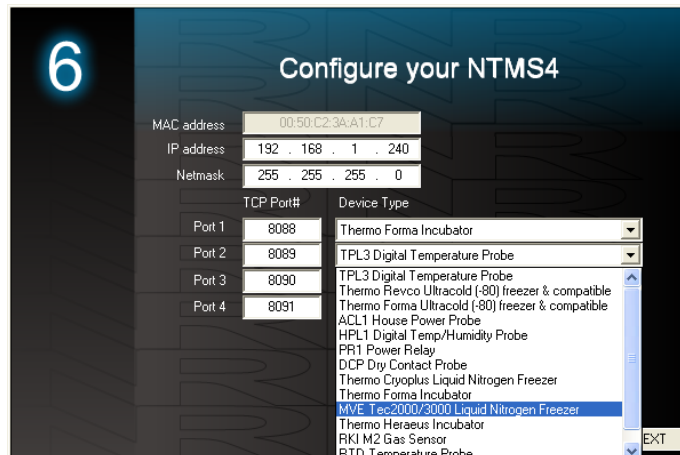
6

Configure your NTMS4

MAC address 00:50:C2:3A:A1:C7
IP address 192 . 168 . 1 . 240
Netmask 255 . 255 . 255 . 0

TCP Port# Device Type

| | TCP Port# | Device Type |
|---|---|---|
| Port 1 | 8088 | Thermo Forma Incubator |
| Port 2 | 8089 | TPL3 Digital Temperature Probe |
| Port 3 | 8090 | |
| Port 4 | 8091 | |

TPL3 Digital Temperature Probe
Thermo Revco Ultracold (-80) freezer & compatible
Thermo Forma Ultracold (-80) freezer & compatible
ACL1 House Power Probe
HPL1 Digital Temp/Humidity Probe
PR1 Power Relay
DCP Dry Contact Probe
Thermo Cryoplus Liquid Nitrogen Freezer
Thermo Forma Incubator
MVE Tec2000/3000 Liquid Nitrogen Freezer
Thermo Heraeus Incubator
RKI M2 Gas Sensor
RTD Temperature Probe

EXT